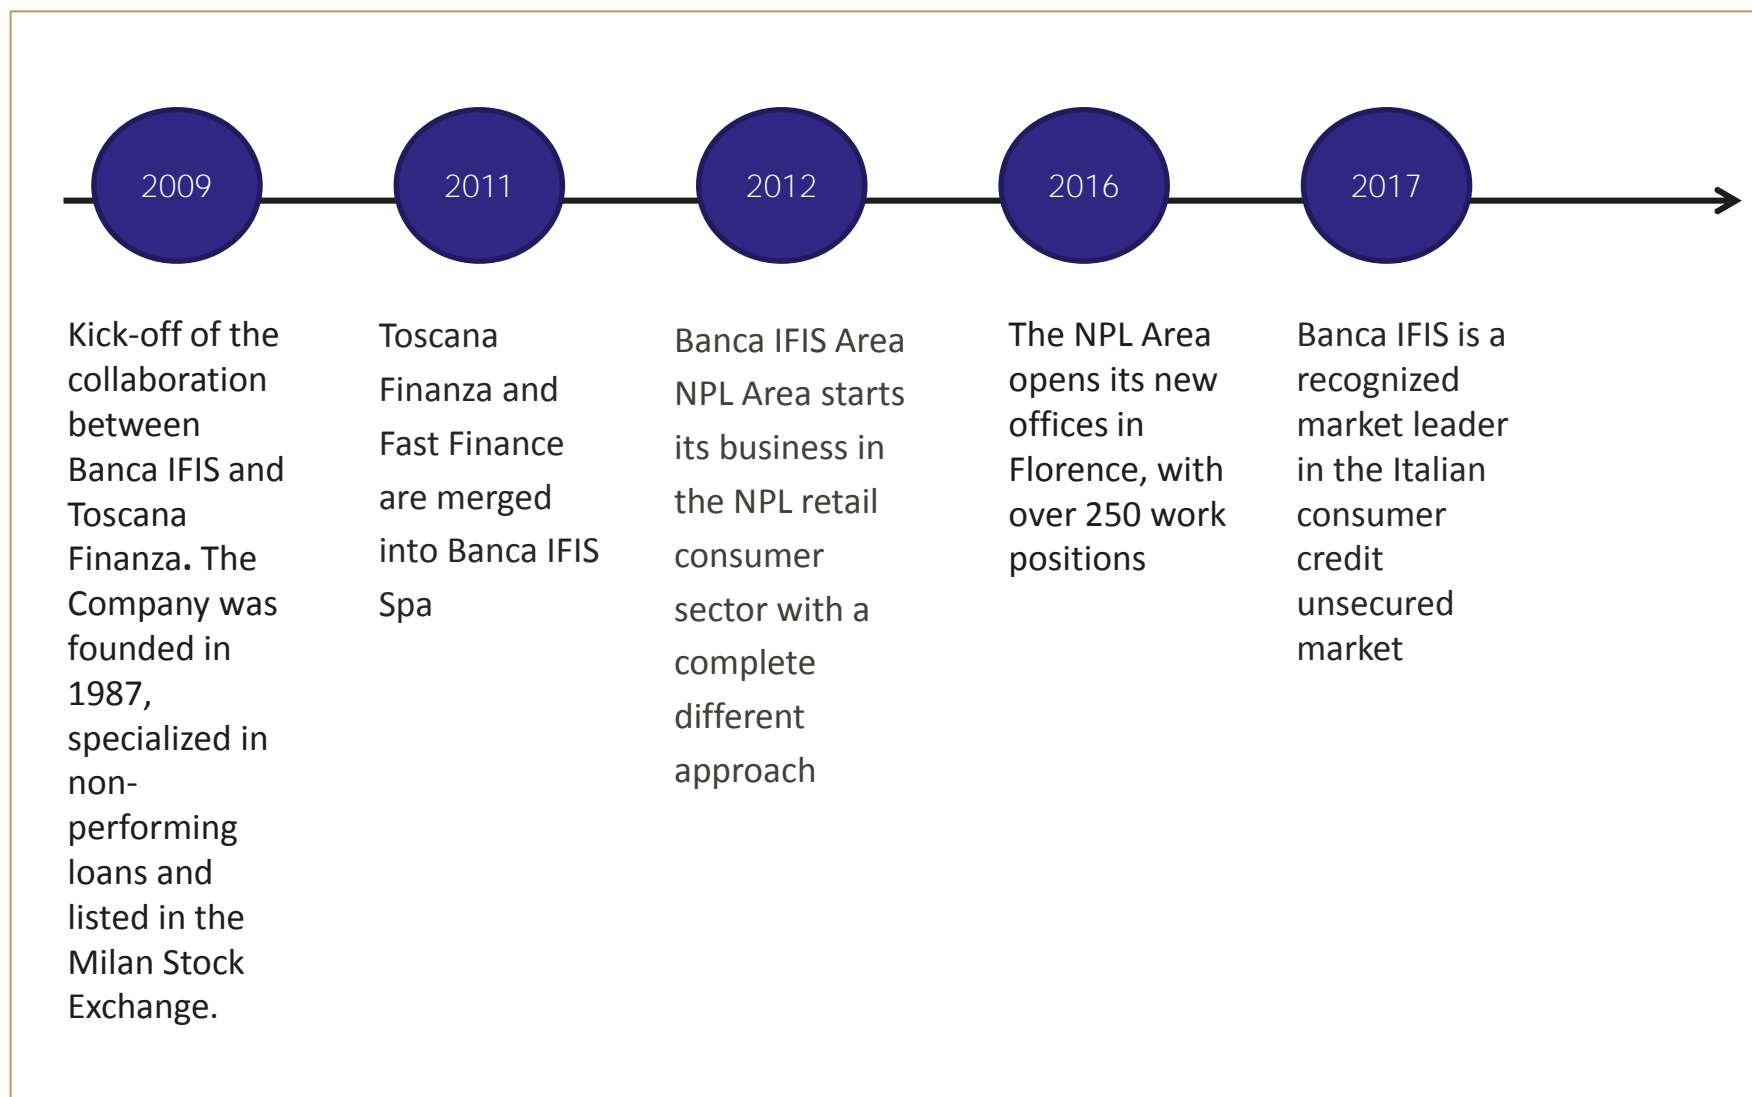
2009

2011

2012

2016

2017

Kick-off of the collaboration between Banca IFIS and Toscana Finanza. The Company was founded in 1987, specialized in non-performing loans and listed in the Milan Stock Exchange.

Toscana Finanza and Fast Finance are merged into Banca IFIS Spa

Banca IFIS Area NPL Area starts its business in the NPL retail consumer sector with a complete different approach

The NPL Area opens its new offices in Florence, with over 250 work positions

Banca IFIS is a recognized market leader in the Italian consumer credit unsecured market